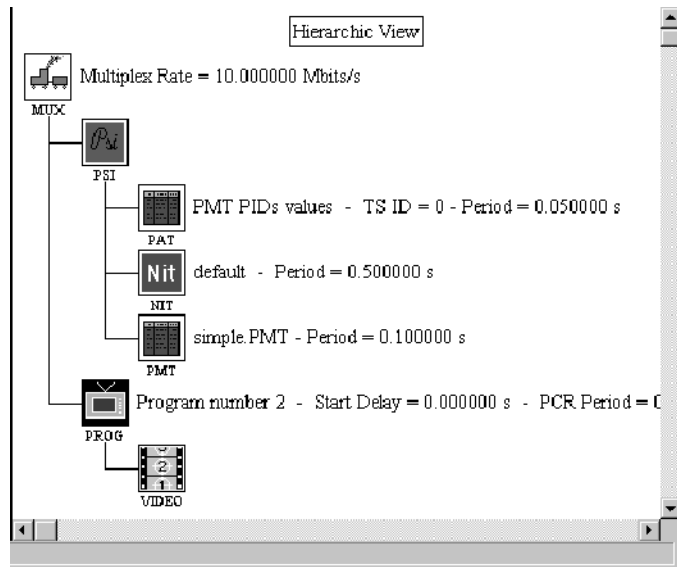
Hierarchic View

Multiplex Rate = 10.000000 Mbits/s

MUX

Psi

PSI

PMT PIDs values - TS ID = 0 - Period = 0.050000 s

PAT

Nit

default - Period = 0.500000 s

NIT

simple.PMT - Period = 0.100000 s

PMT

Program number 2 - Start Delay = 0.000000 s - PCR Period = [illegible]

PROG

2

1

VIDEO